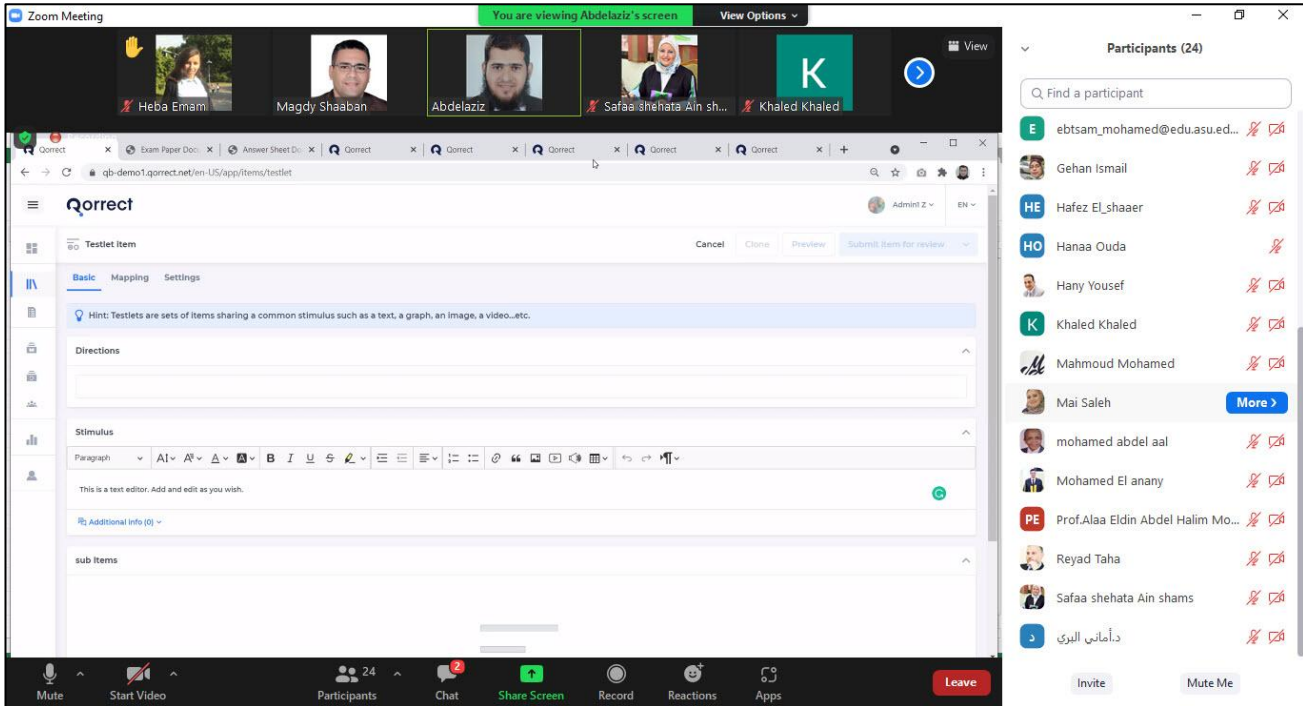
Zoom Meeting
You are viewing Abdelaziz's screen
View Options
View
Heba Emam
Magdy Shaaban
Abdelaziz
Safaa shehata Ain sh...
K
Khaled Khaled

Qorrect | Exam Paper Doc | Answer Sheet Do | Qorrect | Qorrect | Qorrect | Qorrect | Qorrect
qb-demo1.qorrect.net/en-US/app/items/testlet
Qorrect
Admin1 Z
EN
Testlet Item
Cancel Clone Preview Submit item for review
Basic Mapping Settings
Hint: Testlets are sets of items sharing a common stimulus such as a text, a graph, an image, a video...etc.
Directions
Stimulus
Paragraph
This is a text editor. Add and edit as you wish.
Additional info (0)
sub items

Mute
Start Video
Participants 24
Chat 2
Share Screen
Record
Reactions
Apps
Leave

Participants (24)
Find a participant
E ebtsam_mohamed@edu.asu.ed...
Gehan Ismail
HE Hafez El_shaaer
HO Hanaa Ouda
Hany Yousef
K Khaled Khaled
Mahmoud Mohamed
Mai Saleh More
mohamed abdel aal
Mohamed El anany
PE Prof.Alaa Eldin Abdel Halim Mo...
Reyad Taha
Safaa shehata Ain shams
د د.أماني البري
Invite
Mute Me